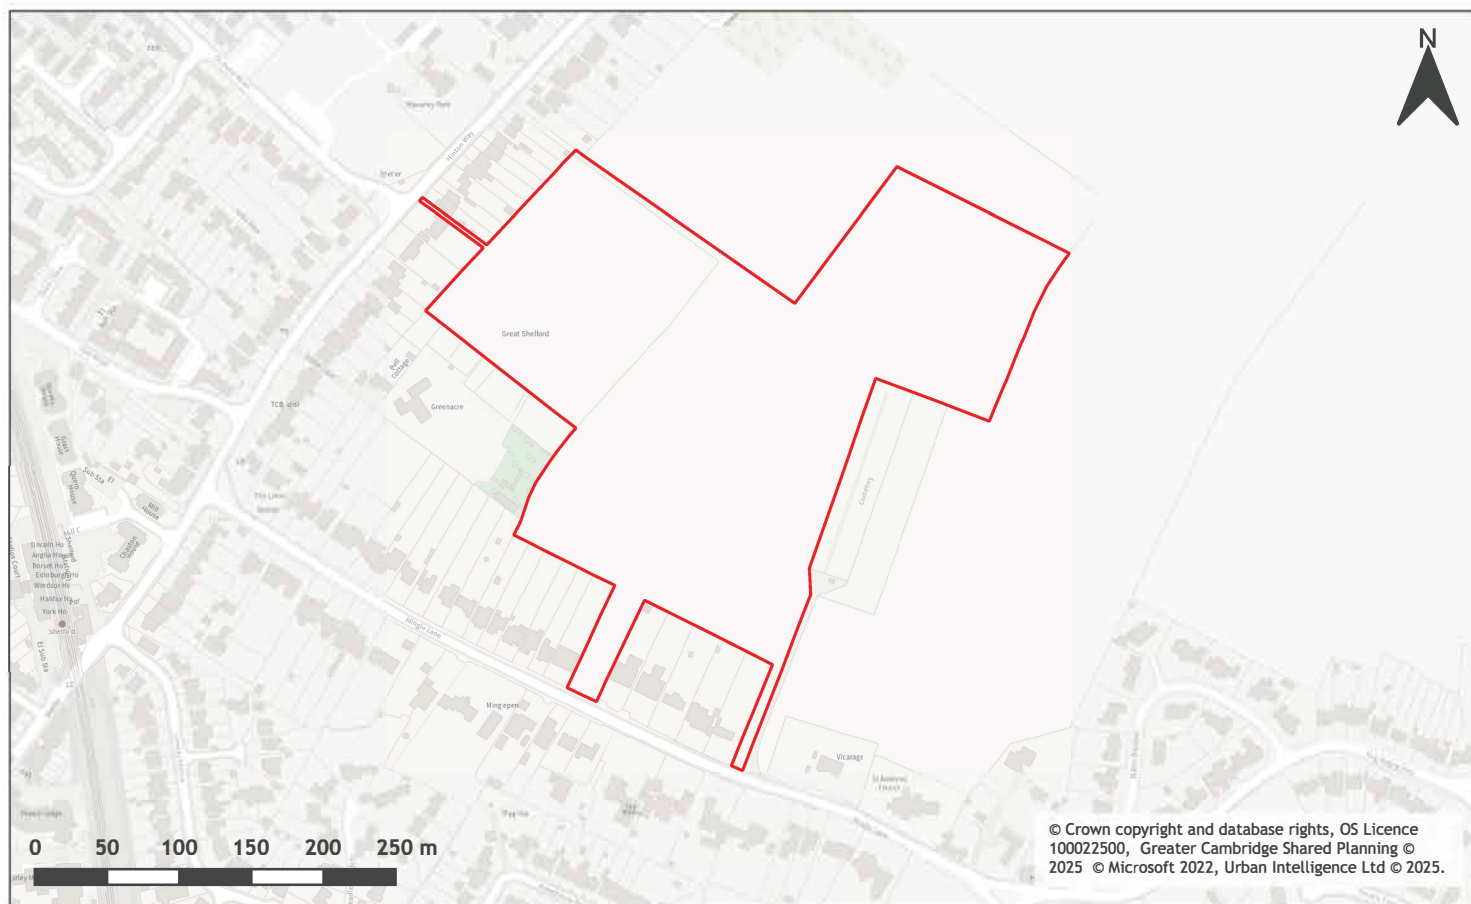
N

Hinton Way

Shelter

Great Shelford

Greenacre

TCB

Rail Cottage

Cemetery

Mingle Lane

Mingle-pen

Vicarage

St Andrews House

Lincoln Ho
Anglia House
Dorset Ho
Edinburgh Ho
Windsor Ho
Halifax Ho
York Ho

Shelford

El Sub Sta

Mill House

0 50 100 150 200 250 m

© Crown copyright and database rights, OS Licence 100022500, Greater Cambridge Shared Planning © 2025 © Microsoft 2022, Urban Intelligence Ltd © 2025.